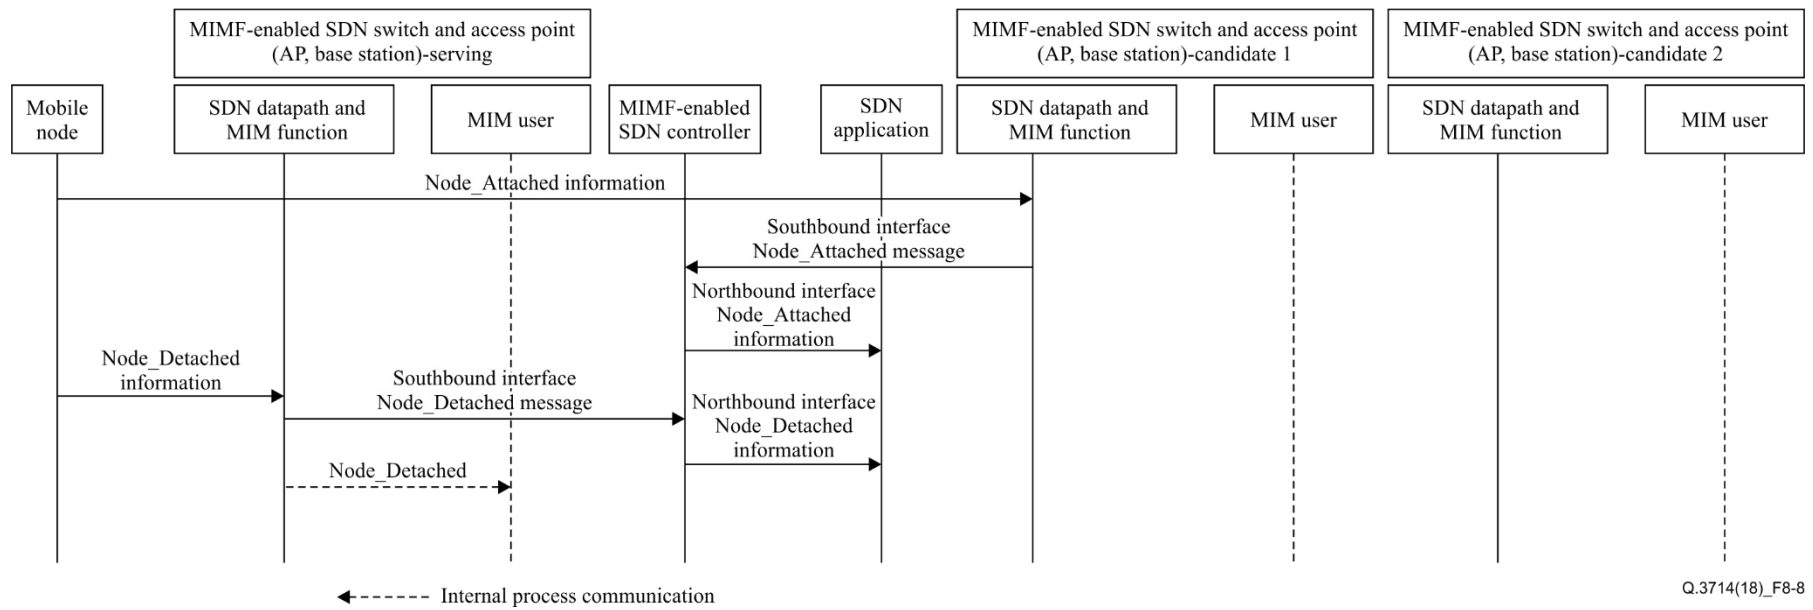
MIMF-enabled SDN switch and access point (AP, base station)-serving

MIMF-enabled SDN switch and access point (AP, base station)-candidate 1

MIMF-enabled SDN switch and access point (AP, base station)-candidate 2

Mobile node

SDN datapath and MIM function

MIM user

MIMF-enabled SDN controller

SDN application

SDN datapath and MIM function

MIM user

SDN datapath and MIM function

MIM user

Node_Attached information

Southbound interface Node_Attached message

Northbound interface Node_Attached information

Node_Detached information

Southbound interface Node_Detached message

Northbound interface Node_Detached information

Node_Detached

Internal process communication

Q.3714(18)_F8-8